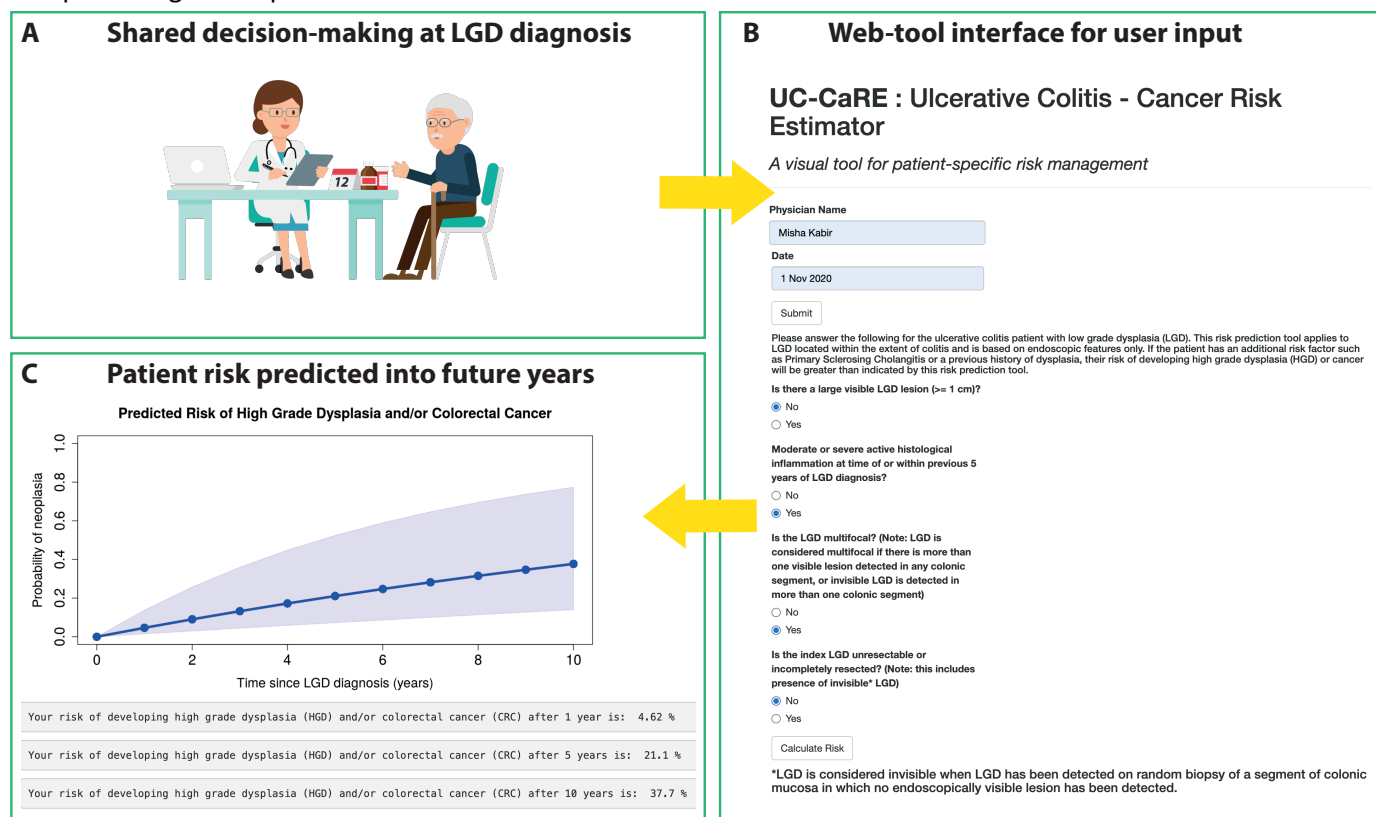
A Shared decision-making at LGD diagnosis

12

B Web-tool interface for user input

UC-CaRE : Ulcerative Colitis - Cancer Risk Estimator

A visual tool for patient-specific risk management

Physician Name

Misha Kabir

Date

1 Nov 2020

Submit

Please answer the following for the ulcerative colitis patient with low grade dysplasia (LGD). This risk prediction tool applies to LGD located within the extent of colitis and is based on endoscopic features only. If the patient has an additional risk factor such as Primary Sclerosing Cholangitis or a previous history of dysplasia, their risk of developing high grade dysplasia (HGD) or cancer will be greater than indicated by this risk prediction tool.

Is there a large visible LGD lesion (>= 1 cm)?

No

Yes

Moderate or severe active histological inflammation at time of or within previous 5 years of LGD diagnosis?

No

Yes

Is the LGD multifocal? (Note: LGD is considered multifocal if there is more than one visible lesion detected in any colonic segment, or invisible LGD is detected in more than one colonic segment)

No

Yes

Is the index LGD unresectable or incompletely resected? (Note: this includes presence of invisible* LGD)

No

Yes

Calculate Risk

*LGD is considered invisible when LGD has been detected on random biopsy of a segment of colonic mucosa in which no endoscopically visible lesion has been detected.

C Patient risk predicted into future years

Predicted Risk of High Grade Dysplasia and/or Colorectal Cancer

Probability of neoplasia

0.0 0.2 0.4 0.6 0.8 1.0

0 2 4 6 8 10

Time since LGD diagnosis (years)

Your risk of developing high grade dysplasia (HGD) and/or colorectal cancer (CRC) after 1 year is: 4.62 %

Your risk of developing high grade dysplasia (HGD) and/or colorectal cancer (CRC) after 5 years is: 21.1 %

Your risk of developing high grade dysplasia (HGD) and/or colorectal cancer (CRC) after 10 years is: 37.7 %